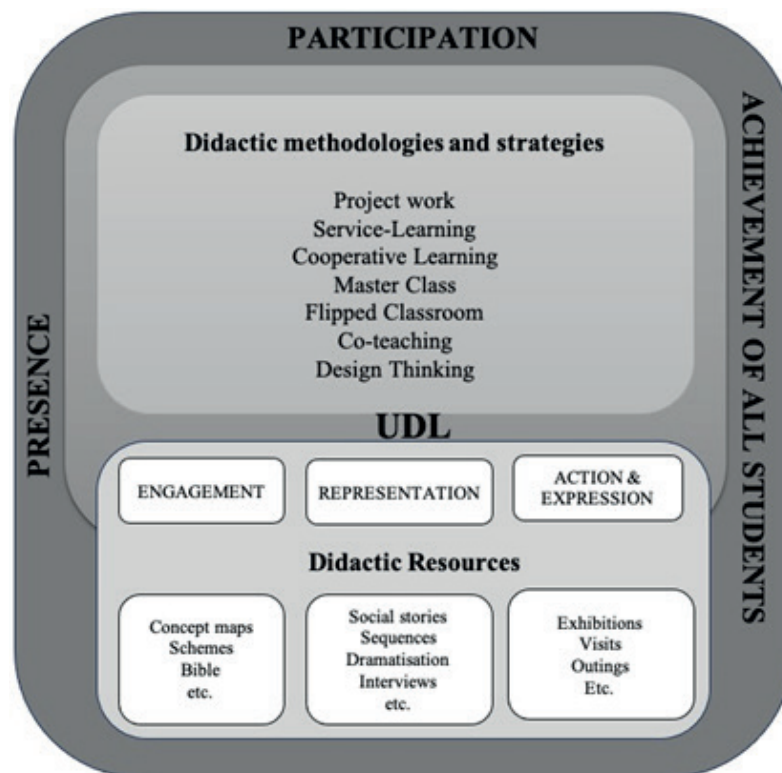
PARTICIPATION

PRESENCE

ACHIEVEMENT OF ALL STUDENTS

Didactic methodologies and strategies

Project work
Service-Learning
Cooperative Learning
Master Class
Flipped Classroom
Co-teaching
Design Thinking

UDL

ENGAGEMENT

REPRESENTATION

ACTION & EXPRESSION

Didactic Resources

Concept maps
Schemes
Bible
etc.

Social stories
Sequences
Dramatisation
Interviews
etc.

Exhibitions
Visits
Outings
Etc.